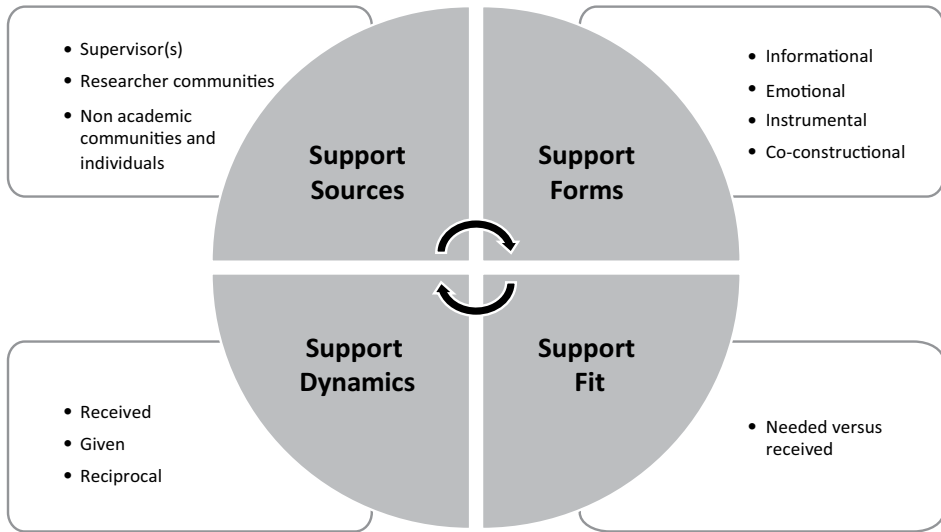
• Supervisor(s)
• Researcher communities
• Non academic communities and individuals

Support Sources

Support Forms

• Informational
• Emotional
• Instrumental
• Co-constructional

Support Dynamics

Support Fit

• Received
• Given
• Reciprocal

• Needed versus received